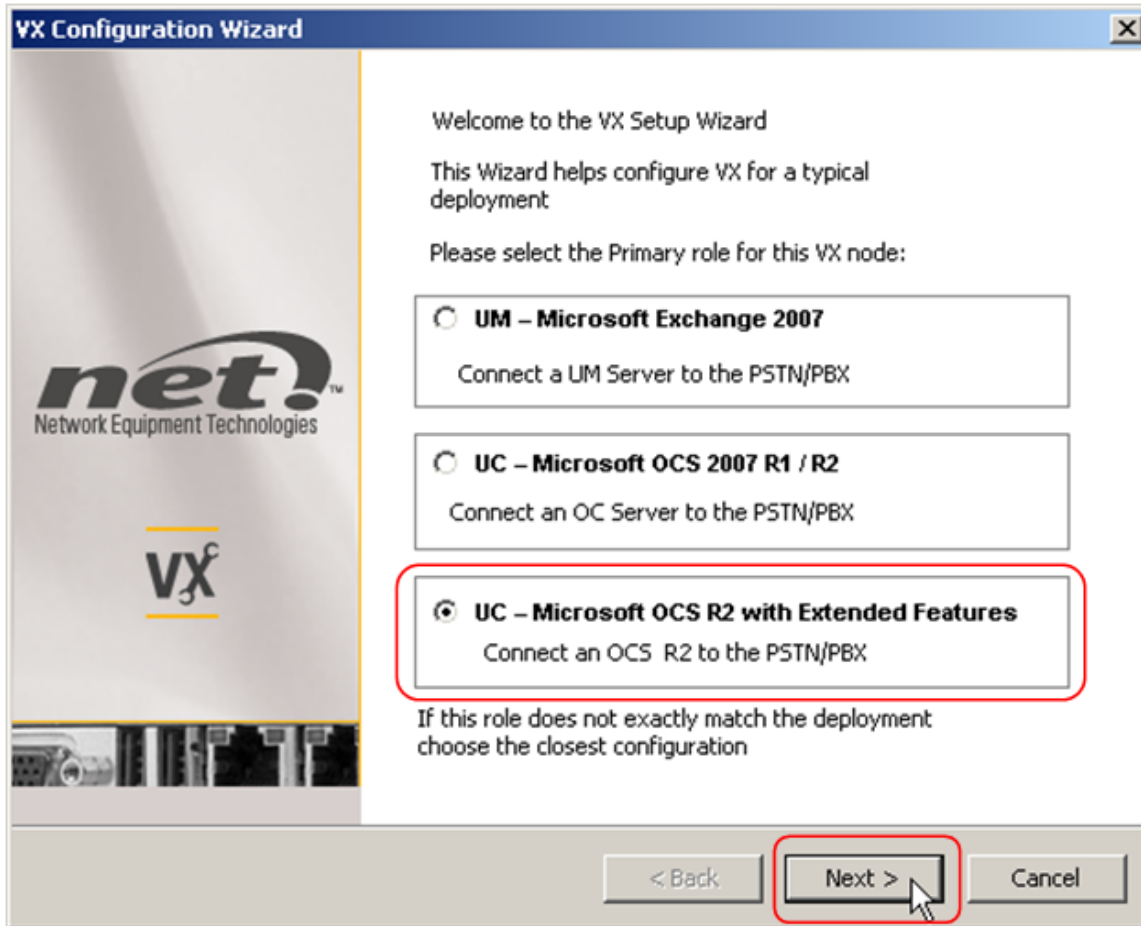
VX Configuration Wizard

X

net!™
Network Equipment Technologies

VX

Welcome to the VX Setup Wizard

This Wizard helps configure VX for a typical deployment

Please select the Primary role for this VX node:

UM – Microsoft Exchange 2007

Connect a UM Server to the PSTN/PBX

UC – Microsoft OCS 2007 R1 / R2

Connect an OC Server to the PSTN/PBX

UC – Microsoft OCS R2 with Extended Features

Connect an OCS R2 to the PSTN/PBX

If this role does not exactly match the deployment choose the closest configuration

< Back

Next >

Cancel